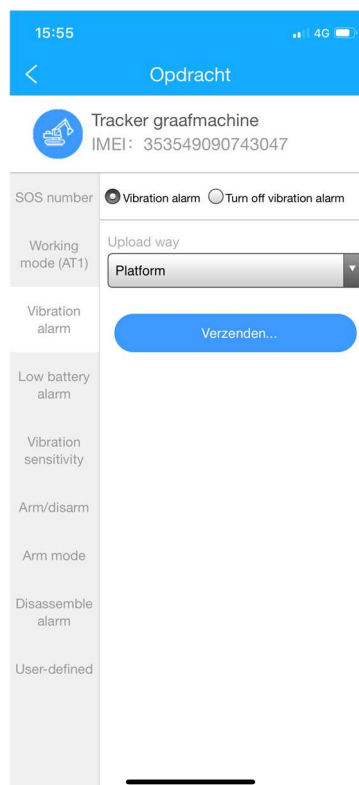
15:55

4G

<

Opdracht

Tracker graafmachine
IMEI: 353549090743047

SOS number

Working mode (AT1)

Vibration alarm

Low battery alarm

Vibration sensitivity

Arm/disarm

Arm mode

Disassemble alarm

User-defined

Vibration alarm
Turn off vibration alarm

Upload way

Platform

Verzenden...